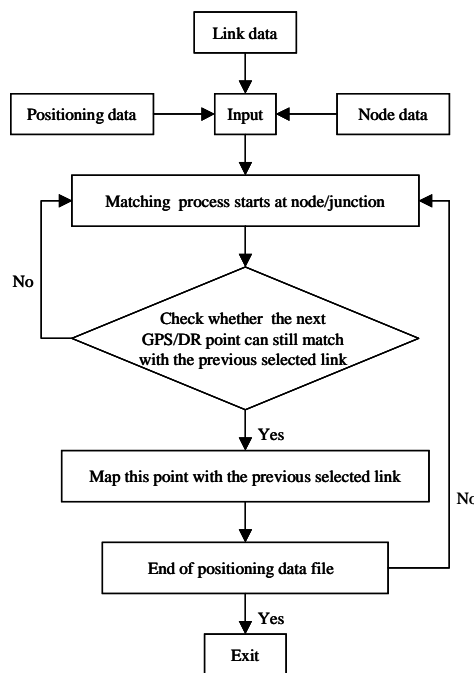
Link data

Positioning data

Input

Node data

Matching process starts at node/junction

No

Check whether the next GPS/DR point can still match with the previous selected link

Yes

Map this point with the previous selected link

No

End of positioning data file

Yes

Exit